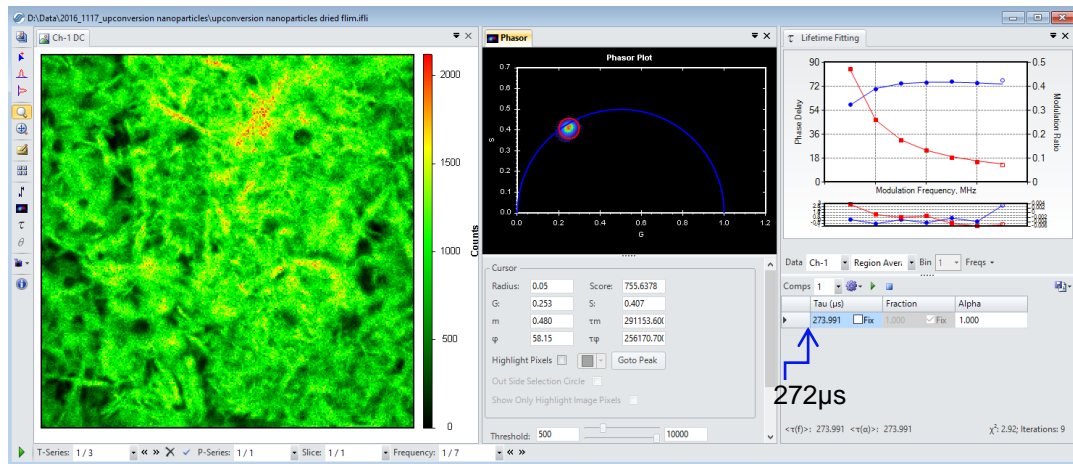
D:\Data\2016_1117_upconversion nanoparticles\upconversion nanoparticles dried flim.ifli

Ch-1 DC

2000
1500
1000
500
0
Counts

Phasor

Phasor Plot

0.7
0.6
0.5
0.4
0.3
0.2
0.1
0.0
S
0.0 0.2 0.4 0.6 0.8 1.0 1.2
G

Cursor
Radius: 0.05 Score: 755.6378
G: 0.253 S: 0.407
m 0.480 τm 291153.600
φ 58.15 τφ 256170.700
Highlight Pixels Goto Peak
Out Side Selection Circle
Show Only Highlight Image Pixels
Threshold: 500 10000

Lifetime Fitting

90
72
54
36
18
0
Phase Delay
0.5
0.4
0.3
0.2
0.1
0
Modulation Ratio
Modulation Frequency, MHz

Data Ch-1 Region Aver Bin 1 Freqs
Comps 1

| | Tau (µs) | Fraction | Alpha |
|---|---|---|---|
| ▸ | 273.991 Fix | 1.000 Fix | 1.000 |

272µs

<τ(f)>: 273.991 <τ(α)>: 273.991 $\chi^2$: 2.92; Iterations: 9

T-Series: 1 / 3 P-Series: 1 / 1 Slice: 1 / 1 Frequency: 1 / 7